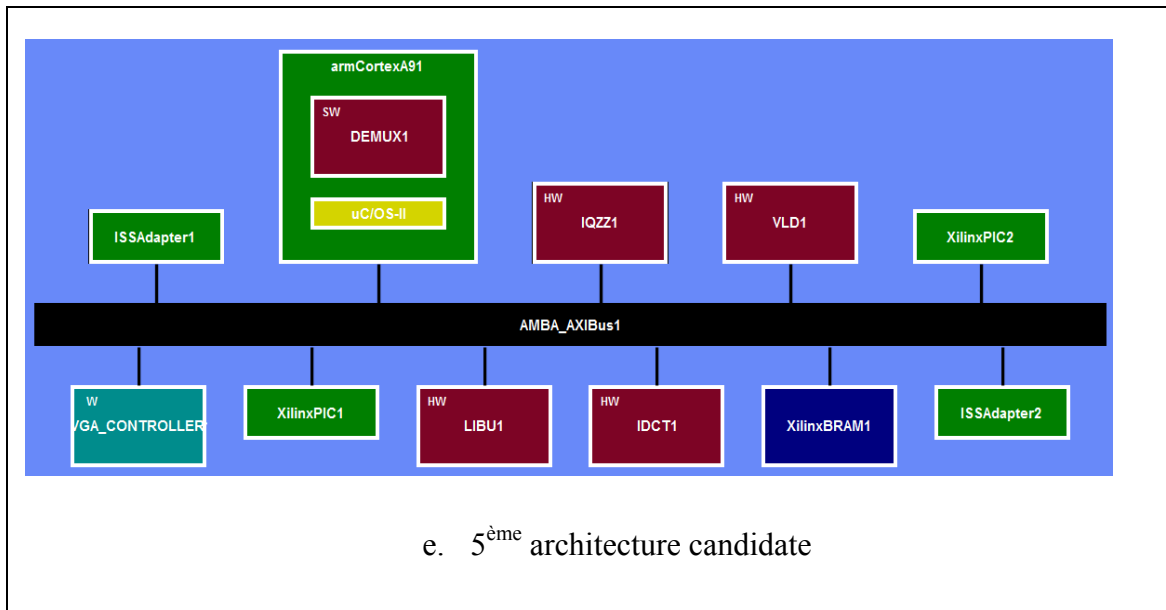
armCortexA91

SW
DEMUX1

uC/OS-II

HW
IQZZ1

HW
VLD1

ISSAdapter1

XilinxPIC2

AMBA_AXIBus1

W
VGA_CONTROLLER

XilinxPIC1

HW
LIBU1

HW
IDCT1

XilinxBRAM1

ISSAdapter2

e. 5$^{\text{ème}}$ architecture candidate